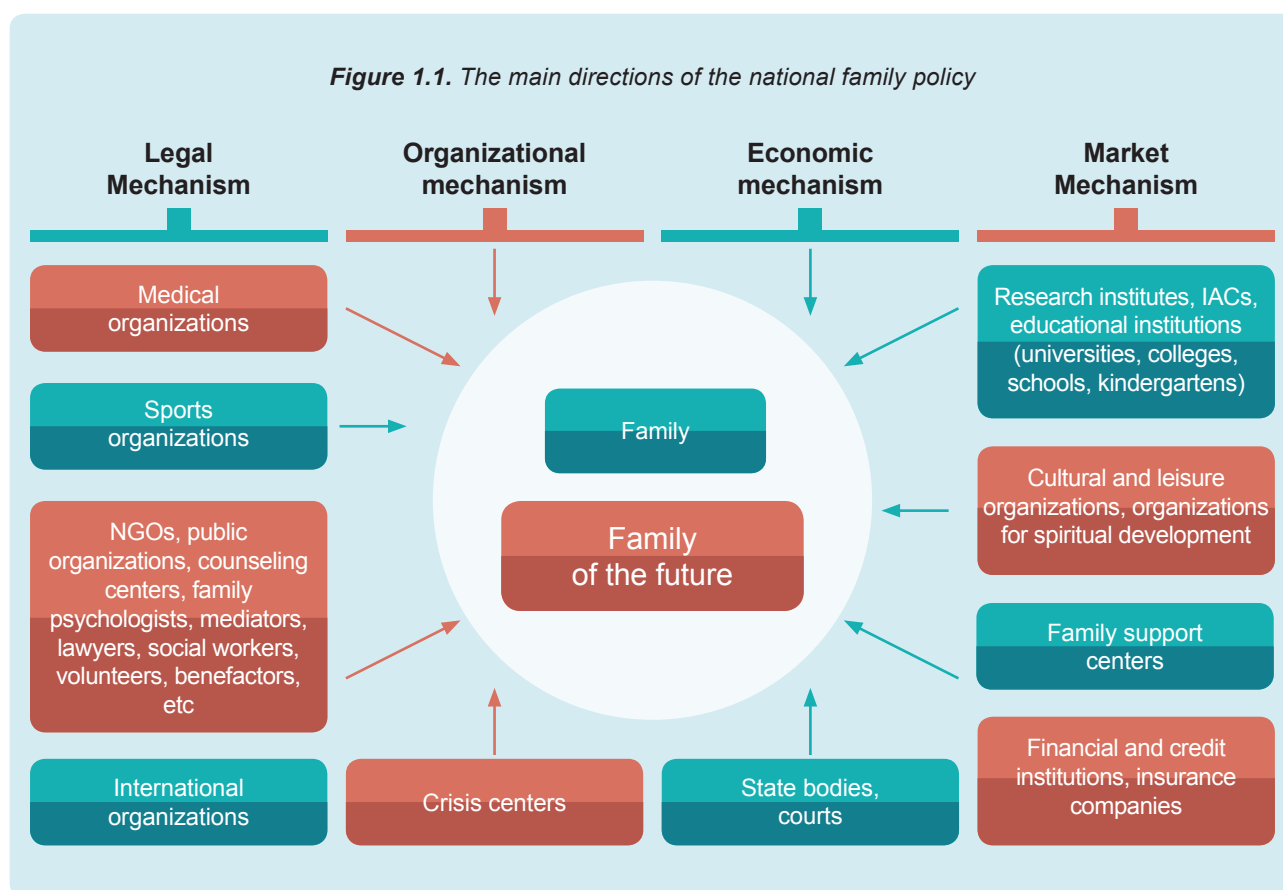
***Figure 1.1.*** *The main directions of the national family policy*

**Legal Mechanism**

**Organizational mechanism**

**Economic mechanism**

**Market Mechanism**

Medical organizations

Sports organizations

NGOs, public organizations, counseling centers, family psychologists, mediators, lawyers, social workers, volunteers, benefactors, etc

International organizations

Crisis centers

State bodies, courts

Family

Family of the future

Research institutes, IACs, educational institutions (universities, colleges, schools, kindergartens)

Cultural and leisure organizations, organizations for spiritual development

Family support centers

Financial and credit institutions, insurance companies